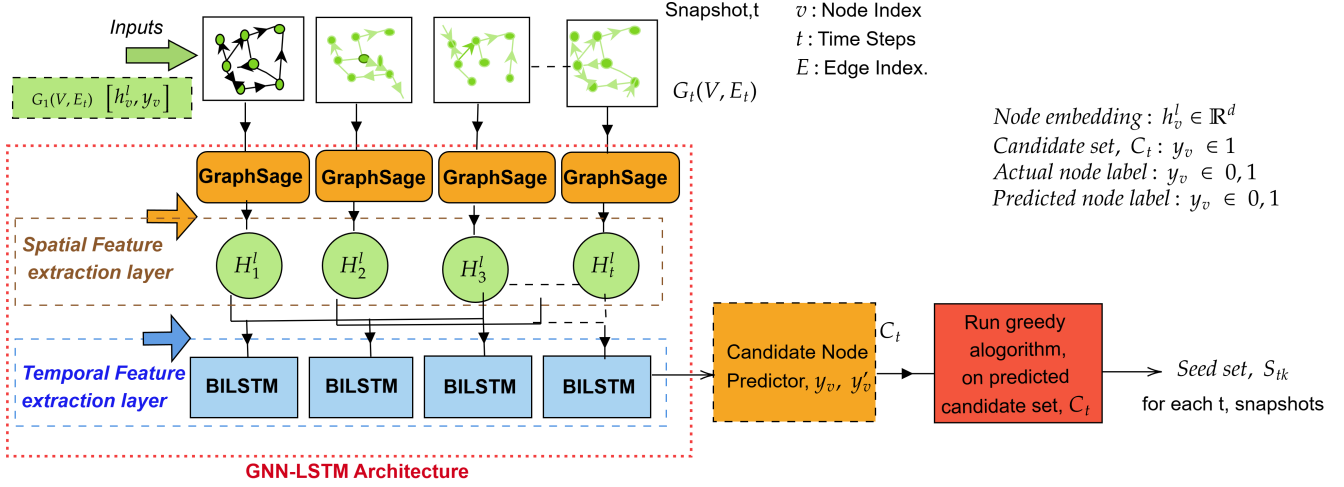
Inputs

$G_1(V, E_t)$ $[h_v^l, y_v]$

Snapshot,t

$v$ : Node Index
$t$ : Time Steps
$E$ : Edge Index.

$G_t(V, E_t)$

Node embedding : $h_v^l \in \mathbb{R}^d$
Candidate set, $C_t$ : $y_v \in 1$
Actual node label : $y_v \in 0, 1$
Predicted node label : $y_v \in 0, 1$

GraphSage GraphSage GraphSage GraphSage

Spatial Feature extraction layer

$H_1^l$ $H_2^l$ $H_3^l$ $H_t^l$

Temporal Feature extraction layer

BILSTM BILSTM BILSTM BILSTM

Candidate Node Predictor, $y_v$, $y_v'$

$C_t$

Run greedy alogorithm, on predicted candidate set, $C_t$

Seed set, $S_{tk}$
for each t, snapshots

GNN-LSTM Architecture